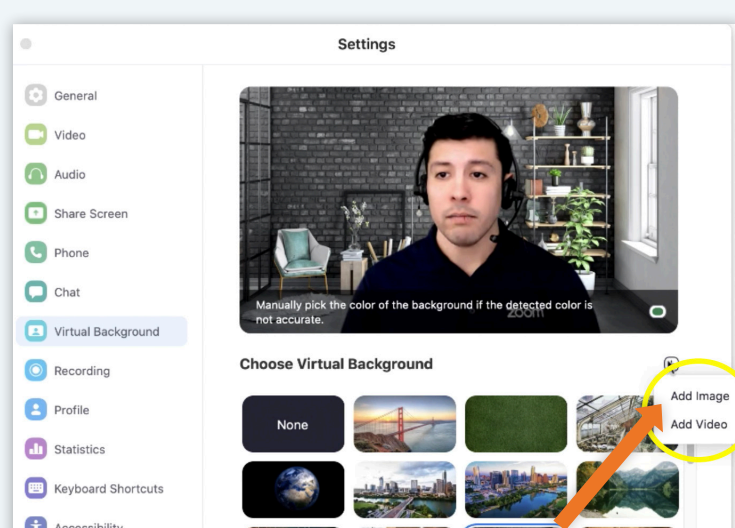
Settings

General
Video
Audio
Share Screen
Phone
Chat
Virtual Background
Recording
Profile
Statistics
Keyboard Shortcuts
Accessibility

Manually pick the color of the background if the detected color is not accurate.

zoom

Choose Virtual Background

Add Image
Add Video

None